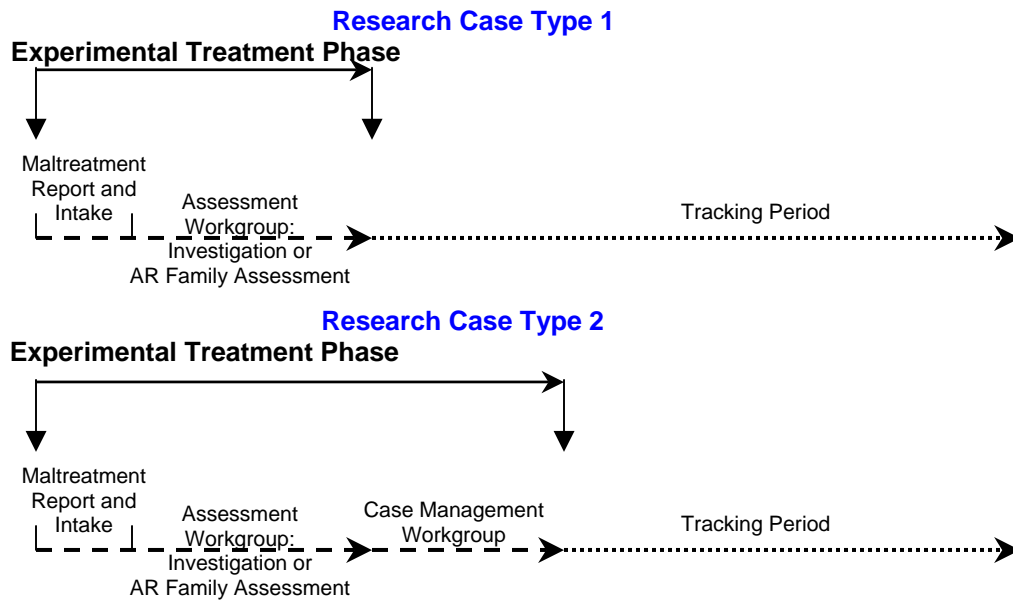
Research Case Type 1

Experimental Treatment Phase

Maltreatment Report and Intake

Assessment Workgroup: Investigation or AR Family Assessment

Tracking Period

Research Case Type 2

Experimental Treatment Phase

Maltreatment Report and Intake

Assessment Workgroup: Investigation or AR Family Assessment

Case Management Workgroup

Tracking Period